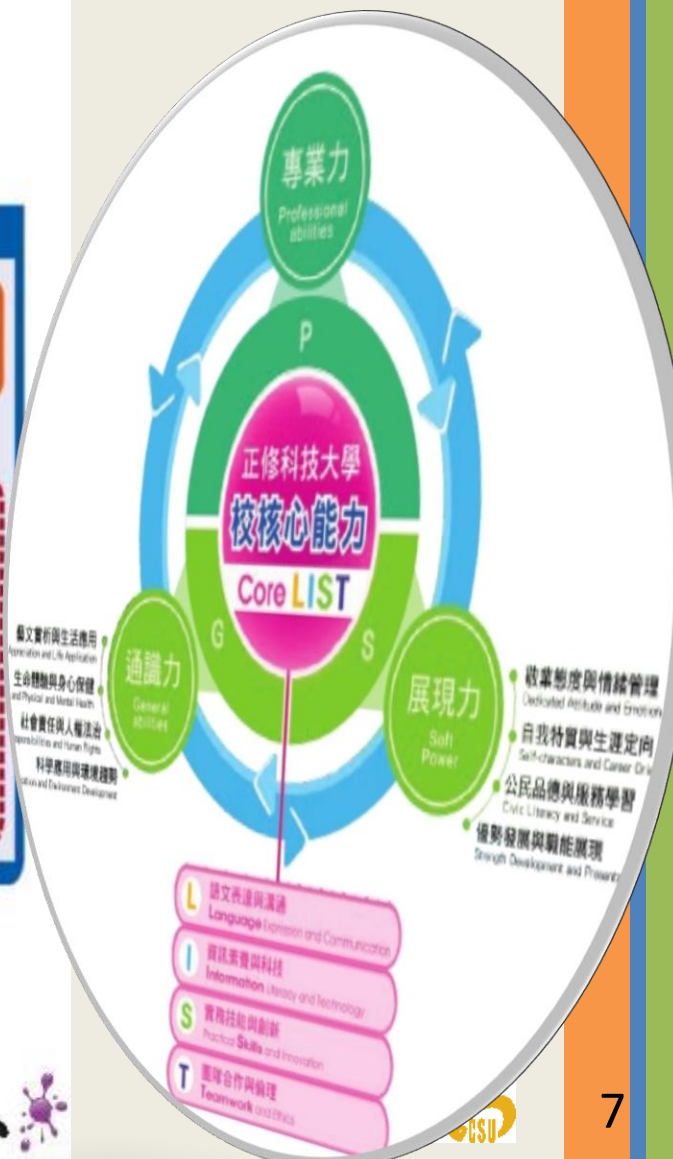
專業力
Professional abilities

P

正修科技大學
校核心能力
Core LIST

G

S

通識力
General abilities

藝文賞析與生活應用
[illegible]ppreciation and Life Application
生命體驗與身心保健
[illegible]and Physical and Mental Health
社會責任與人權法治
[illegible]sponsibilities and Human Rights
科學應用與環境趨勢
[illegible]ation and Environment Development

展現力
Soft Power

敬業態度與情緒管理
Dedicated Attitude and Emotion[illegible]
自我特質與生涯定向
Self-characters and Career Ori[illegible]
公民品德與服務學習
Civic Literacy and Service
優勢發展與職能展現
Strength Development and Present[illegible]

L 語文表達與溝通
Language Expression and Communication
I 資訊素養與科技
Information Literacy and Technology
S 實務技能與創新
Practical Skills and Innovation
T 團隊合作與倫理
Teamwork and Ethics

CSU

7